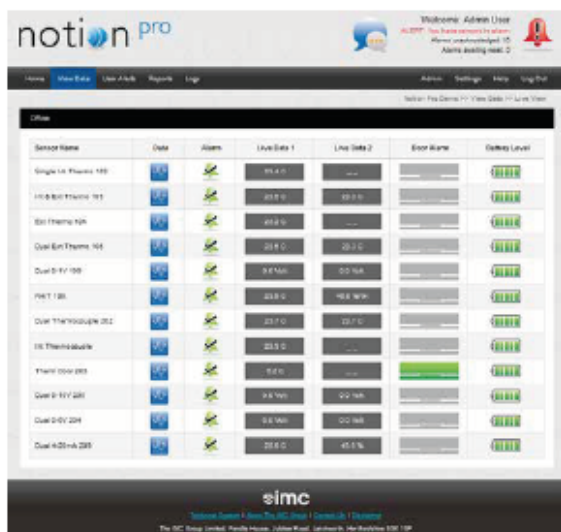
notion pro

Welcome: Admin User
ALERT: You have sensors in alarm
Alarms unacknowledged: 15
Alarms awaiting reset: 0

Home View Data User Alerts Reports Logs

Admin Settings Help Log Out

Notion Pro Demo >> View Data >> Live View

Office

| Sensor Name | Data | Alarm | Live Data 1 | Live Data 2 | Error Alarms | Battery Level |
|---|---|---|---|---|---|---|
| Single Int Thermo 100 | | | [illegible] | --- | | |
| Int & Ext Thermo 101 | | | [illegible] | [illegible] | | |
| Ext Thermo 104 | | | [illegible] | --- | | |
| Dual Ext Thermo 105 | | | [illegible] | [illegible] | | |
| Dual 0-10V 106 | | | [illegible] | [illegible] | | |
| RHT 130 | | | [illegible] | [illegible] | | |
| Dual Thermocouple 202 | | | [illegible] | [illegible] | | |
| 1X Thermocouple | | | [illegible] | --- | | |
| Therm Door 203 | | | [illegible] | --- | | |
| Dual 0-10V 220 | | | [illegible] | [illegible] | | |
| Dual 0-5V 204 | | | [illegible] | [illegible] | | |
| Dual 4-20mA 205 | | | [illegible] | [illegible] | | |

simc

Technical Support | About The IMC Group | Contact Us | Disclaimer

The IMC Group Limited, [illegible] House, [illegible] Road, Letchworth, Hertfordshire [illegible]